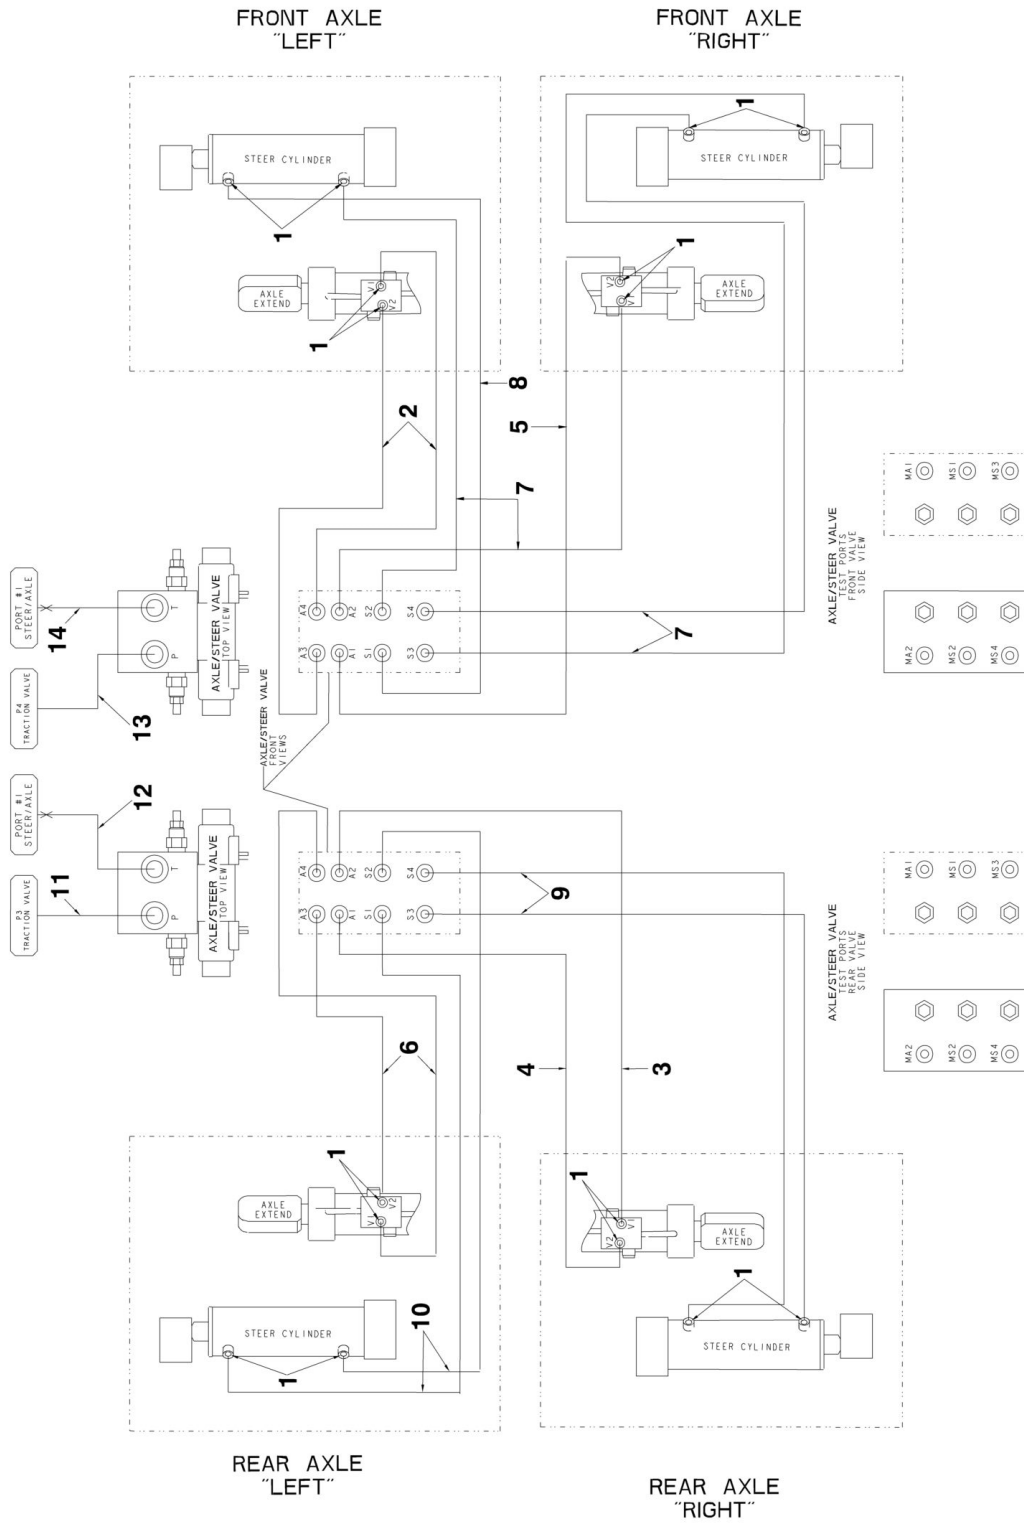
FRONT AXLE
"LEFT"

FRONT AXLE
"RIGHT"

STEER CYLINDER

1

AXLE EXTEND

V1
V2

1

STEER CYLINDER

1

V2
V1

1

AXLE EXTEND

8

2

5

7

7

AXLE/STEER VALVE TEST PORTS FRONT VALVE SIDE VIEW

MA1
MS1
MS3

MA2
MS2
MS4

PORT #1 STEER/AXLE

14

T

P

AXLE/STEER VALVE TOP VIEW

A4
A2
S2
S4
A3
A1
S1
S3

TRACTION VALVE P4

13

AXLE/STEER VALVE FRONT VIEWS

PORT #1 STEER/AXLE

12

T

P

AXLE/STEER VALVE TOP VIEW

A4
A2
S2
S4
A3
A1
S1
S3

9

TRACTION VALVE P3

11

AXLE/STEER VALVE TEST PORTS REAR VALVE SIDE VIEW

MA1
MS1
MS3

MA2
MS2
MS4

6

4

3

1

AXLE EXTEND

V2
V1

1

V2
V1

AXLE EXTEND

1

STEER CYLINDER

10

1

STEER CYLINDER

REAR AXLE
"LEFT"

REAR AXLE
"RIGHT"